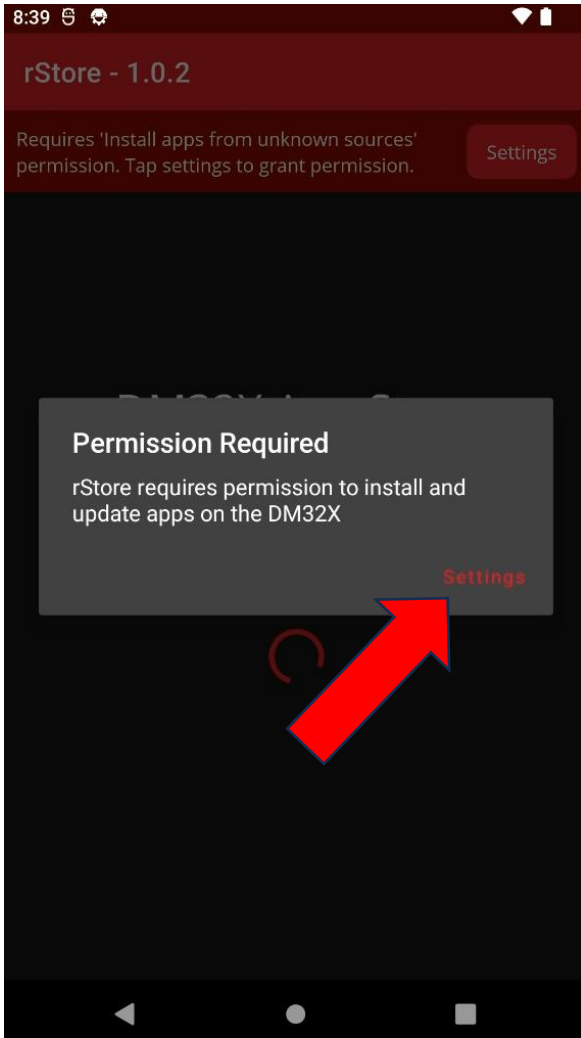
8:39

rStore - 1.0.2

Requires 'Install apps from unknown sources' permission. Tap settings to grant permission.

Settings

DM32X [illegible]

Permission Required

rStore requires permission to install and update apps on the DM32X

Settings